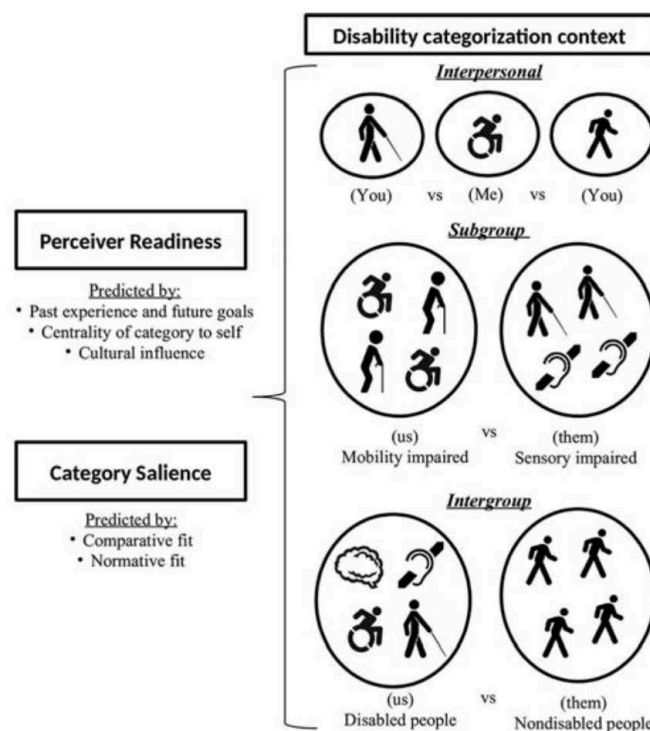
Disability categorization context

Interpersonal

(You) vs (Me) vs (You)

Subgroup

(us) Mobility impaired vs (them) Sensory impaired

Intergroup

(us) Disabled people vs (them) Nondisabled people

Perceiver Readiness

Predicted by:
• Past experience and future goals
• Centrality of category to self
• Cultural influence

Category Salience

Predicted by:
• Comparative fit
• Normative fit